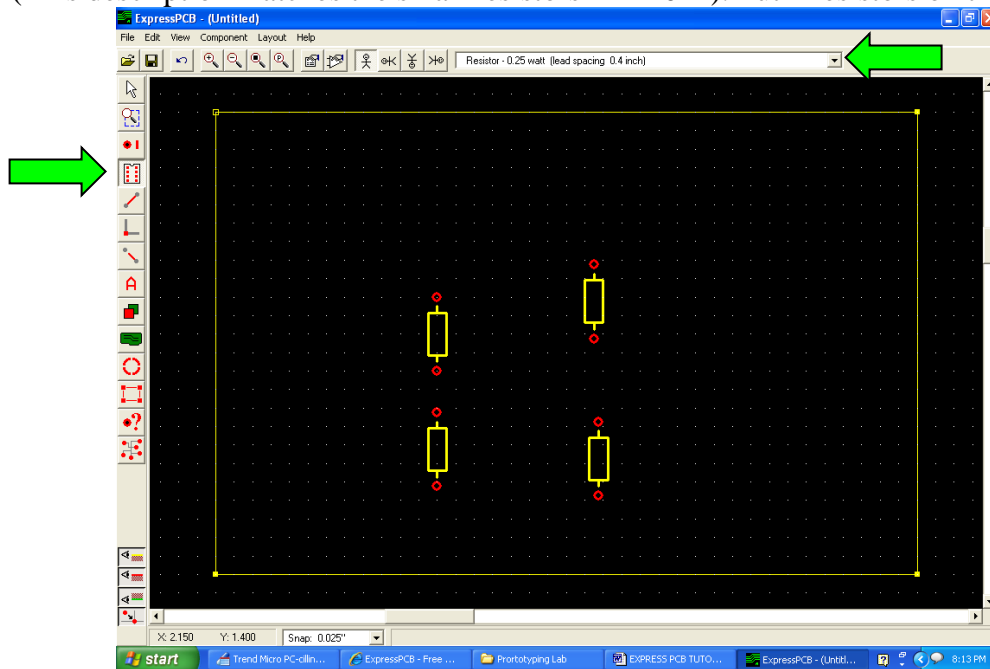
ExpressPCB - (Untitled)

File Edit View Component Layout Help

Resistor - 0.25 watt (lead spacing 0.4 inch)

X: 2.150 Y: 1.400 Snap: 0.025"

start Trend Micro PC-cillin... ExpressPCB - Free ... Prototyping Lab EXPRESS PCB TUTO... ExpressPCB - (Untitl... 8:13 PM